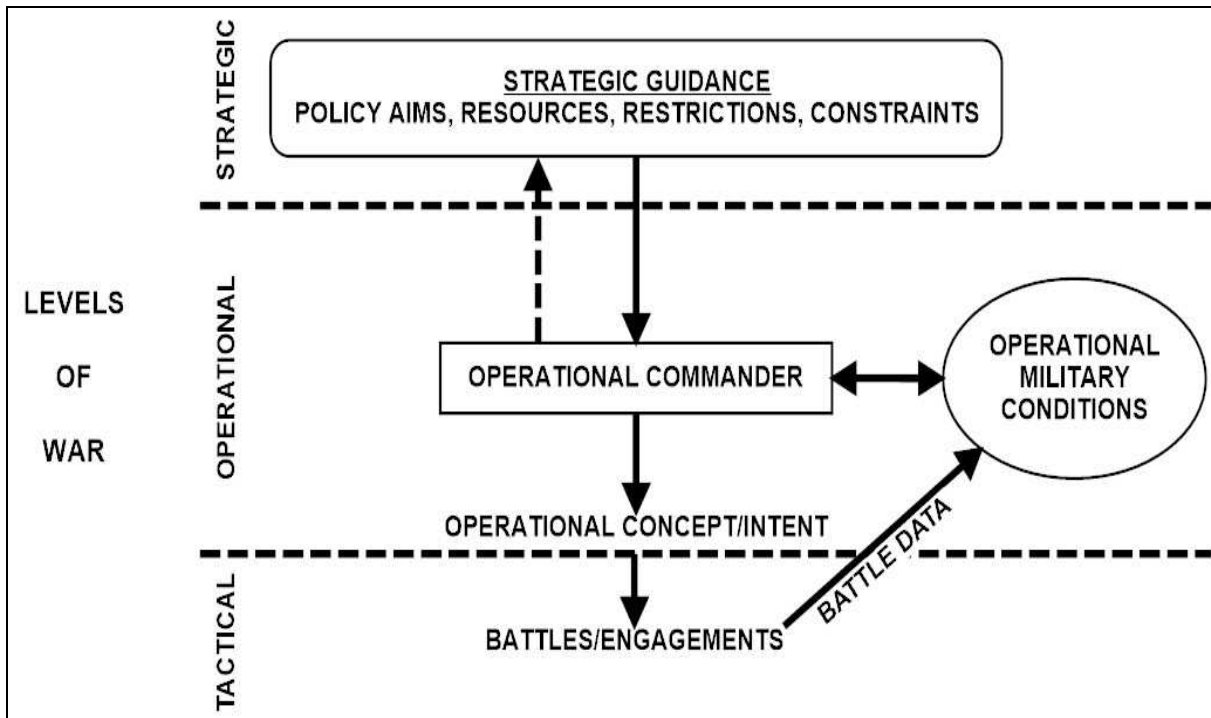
STRATEGIC

STRATEGIC GUIDANCE
POLICY AIMS, RESOURCES, RESTRICTIONS, CONSTRAINTS

LEVELS OF WAR

OPERATIONAL

OPERATIONAL COMMANDER

OPERATIONAL MILITARY CONDITIONS

OPERATIONAL CONCEPT/INTENT

BATTLE DATA

TACTICAL

BATTLES/ENGAGEMENTS